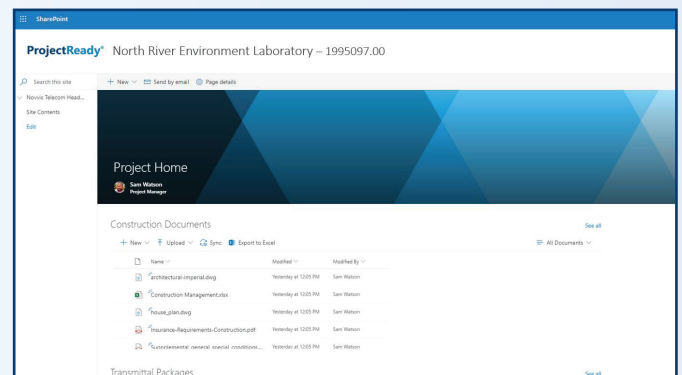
SharePoint

ProjectReady® North River Environment Laboratory – 1995097.00

Search this site

Novvis Telecom Head...

Site Contents

Edit

+ New ∨ Send by email Page details

Project Home

Sam Watson
Project Manager

Construction Documents

See all

+ New ∨ Upload ∨ Sync Export to Excel

All Documents ∨

| Name ∨ | Modified ∨ | Modified By ∨ |
|---|---|---|
| architectural-imperial.dwg | Yesterday at 12:05 PM | Sam Watson |
| Construction Management.xlsx | Yesterday at 12:05 PM | Sam Watson |
| house_plan.dwg | Yesterday at 12:05 PM | Sam Watson |
| Insurance-Requirements-Construction.pdf | Yesterday at 12:05 PM | Sam Watson |
| Supplemental_general_special_conditions... | Yesterday at 12:05 PM | Sam Watson |

Transmittal Packages

See all